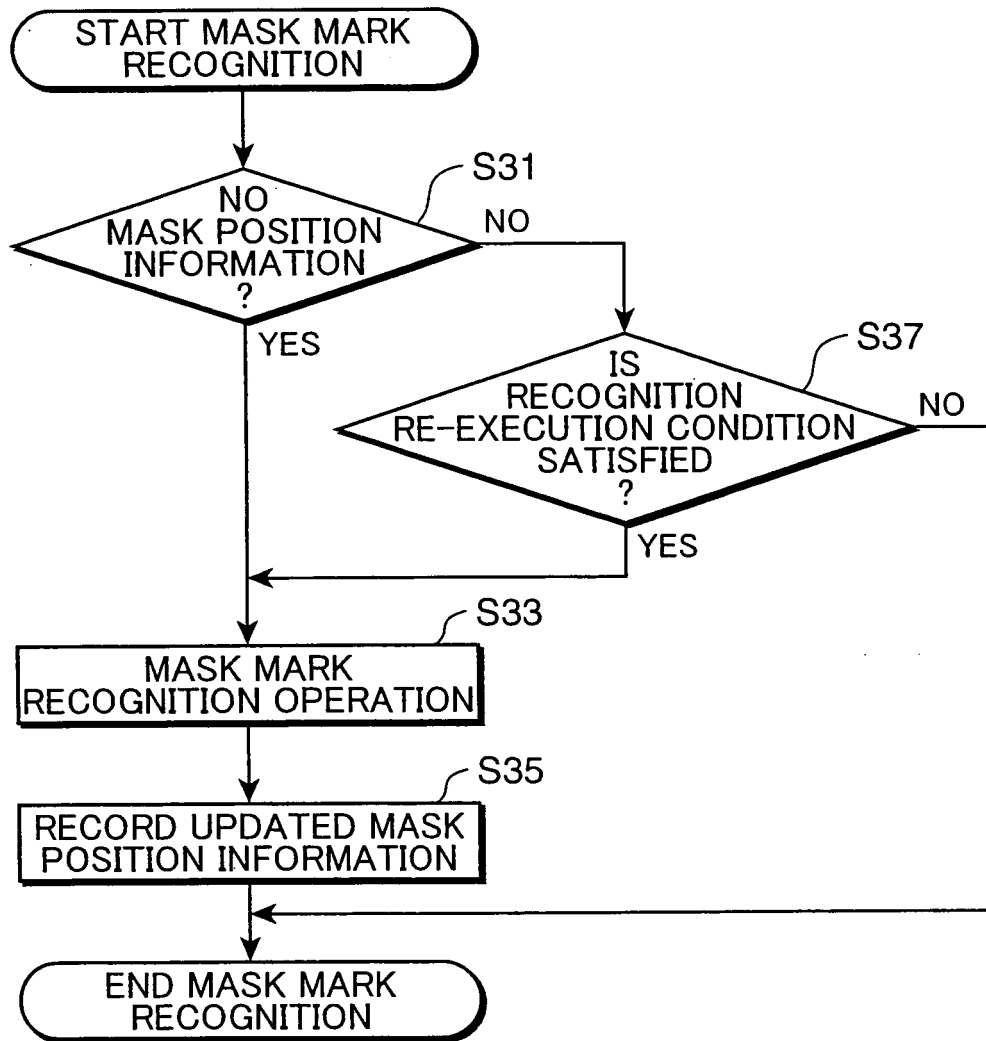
START MASK MARK RECOGNITION

S31

NO MASK POSITION INFORMATION ?

NO

YES

S37

IS RECOGNITION RE-EXECUTION CONDITION SATISFIED ?

NO

YES

S33

MASK MARK RECOGNITION OPERATION

S35

RECORD UPDATED MASK POSITION INFORMATION

END MASK MARK RECOGNITION